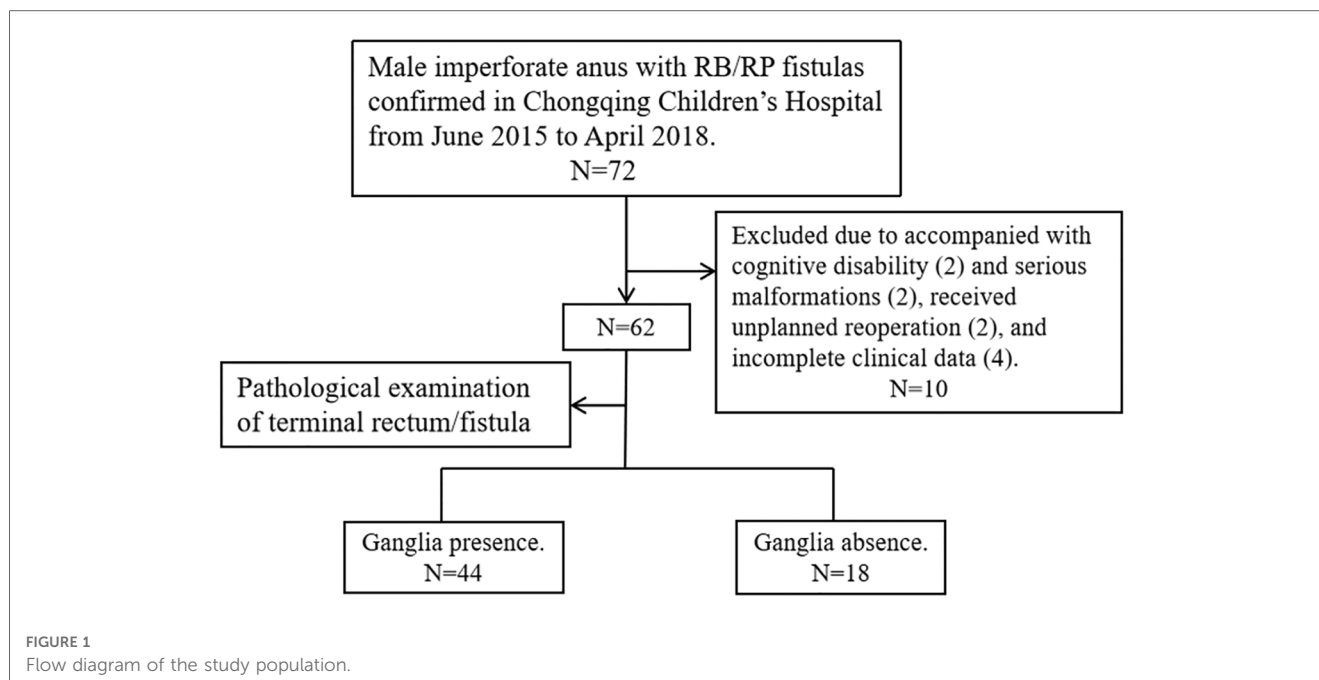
Male imperforate anus with RB/RP fistulas confirmed in Chongqing Children's Hospital from June 2015 to April 2018.
N=72

Excluded due to accompanied with cognitive disability (2) and serious malformations (2), received unplanned reoperation (2), and incomplete clinical data (4).
N=10

N=62

Pathological examination of terminal rectum/fistula

Ganglia presence.
N=44

Ganglia absence.
N=18

FIGURE 1
Flow diagram of the study population.